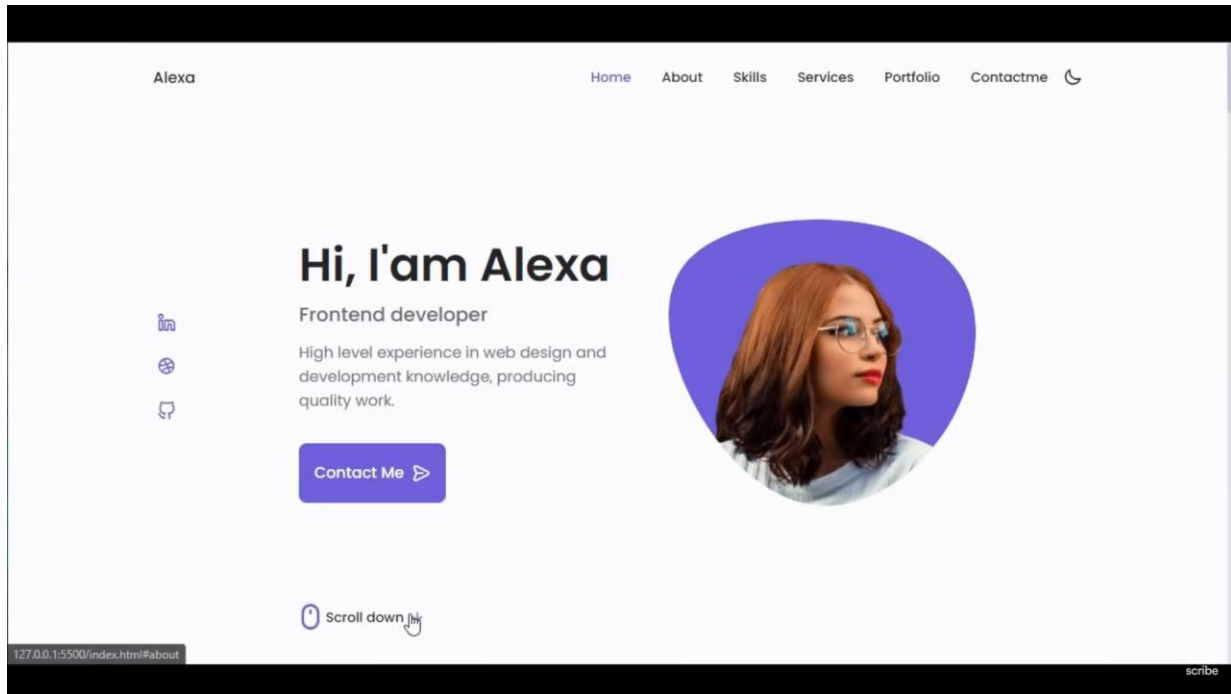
Alexa

Home About Skills Services Portfolio Contactme

Hi, I'am Alexa

Frontend developer

High level experience in web design and development knowledge, producing quality work.

Contact Me

Scroll down

127.0.0.1:5500/index.html#about

scribe